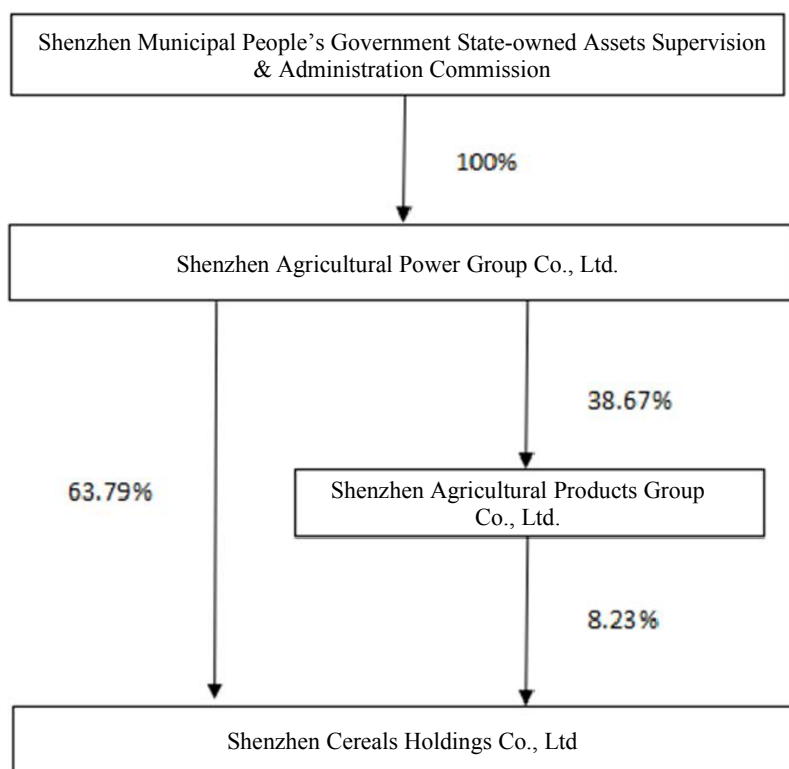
Shenzhen Municipal People’s Government State-owned Assets Supervision & Administration Commission

100%

Shenzhen Agricultural Power Group Co., Ltd.

38.67%

63.79%

Shenzhen Agricultural Products Group Co., Ltd.

8.23%

Shenzhen Cereals Holdings Co., Ltd